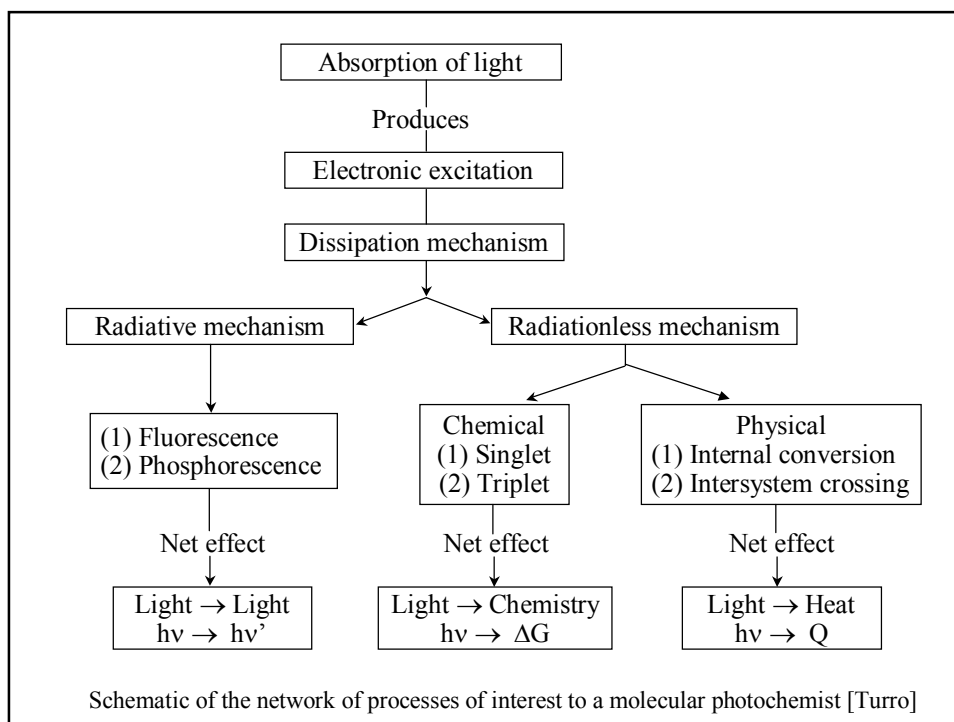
Absorption of light

Produces

Electronic excitation

Dissipation mechanism

Radiative mechanism

Radiationless mechanism

(1) Fluorescence
(2) Phosphorescence

Net effect

Light $\rightarrow$ Light
h$\nu$ $\rightarrow$ h$\nu$'

Chemical
(1) Singlet
(2) Triplet

Net effect

Light $\rightarrow$ Chemistry
h$\nu$ $\rightarrow$ $\Delta$G

Physical
(1) Internal conversion
(2) Intersystem crossing

Net effect

Light $\rightarrow$ Heat
h$\nu$ $\rightarrow$ Q

Schematic of the network of processes of interest to a molecular photochemist [Turro]